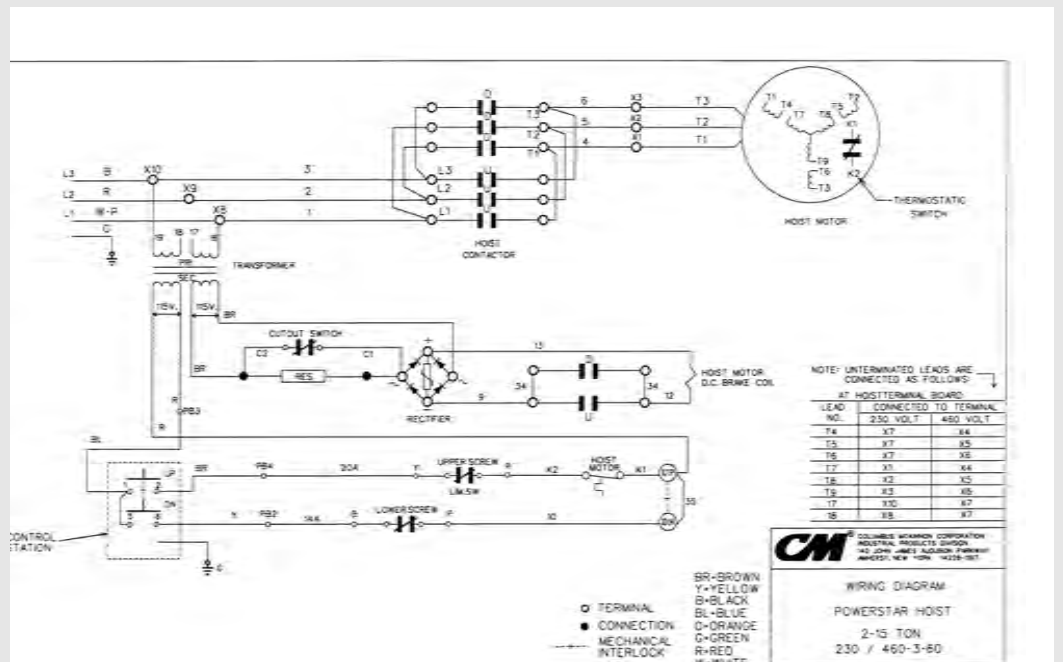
L3 B X10 3
L2 R X9 2
L1 W-P X8 1
G

D U D U D U
T3 T2 T1
6 5 4
X3 X2 X1
T3 T2 T1
L3 L2 L1
HOIST CONTACTOR

T1 T4 T7 T8 T5 T2 X1 T9 T6 T3 K2
HOIST MOTOR
THERMOSTATIC SWITCH

19 18 17 16
PRI
SEC
TRANSFORMER
115V. 115V.
BR
CUTOUT SWITCH
C2 C1
BR RES.
R
OPB3
R
RECTIFIER
13
D
34 34
U
9 12
HOIST MOTOR D.C. BRAKE COIL

BL
BR PB4 20A Y UPPER SCREW R K2 HOIST MOTOR K1 UP
LIM.SW
UP
DN
5 PB2 14A B LOWER SCREW P 10 DN
55
CONTROL STATION
G

NOTE: UNTERMINATED LEADS ARE CONNECTED AS FOLLOWS:
AT HOISTTERMINAL BOARD

| LEAD NO. | CONNECTED TO TERMINAL 230 VOLT | 460 VOLT |
|---|---|---|
| T4 | X7 | X4 |
| T5 | X7 | X5 |
| T6 | X7 | X6 |
| T7 | X1 | X4 |
| T8 | X2 | X5 |
| T9 | X3 | X6 |
| 17 | X10 | X7 |
| 18 | X8 | X7 |

CM
COLUMBUS McKINNON CORPORATION INDUSTRIAL PRODUCTS DIVISION 140 JOHN JAMES AUDUBON PARKWAY AMHERST, NEW YORK 14228-1197

O TERMINAL
● CONNECTION
MECHANICAL INTERLOCK

BR-BROWN
Y-YELLOW
B-BLACK
BL-BLUE
O-ORANGE
G-GREEN
R-RED
W-WHITE

WIRING DIAGRAM
POWERSTAR HOIST
2-15 TON
230 / 460-3-60